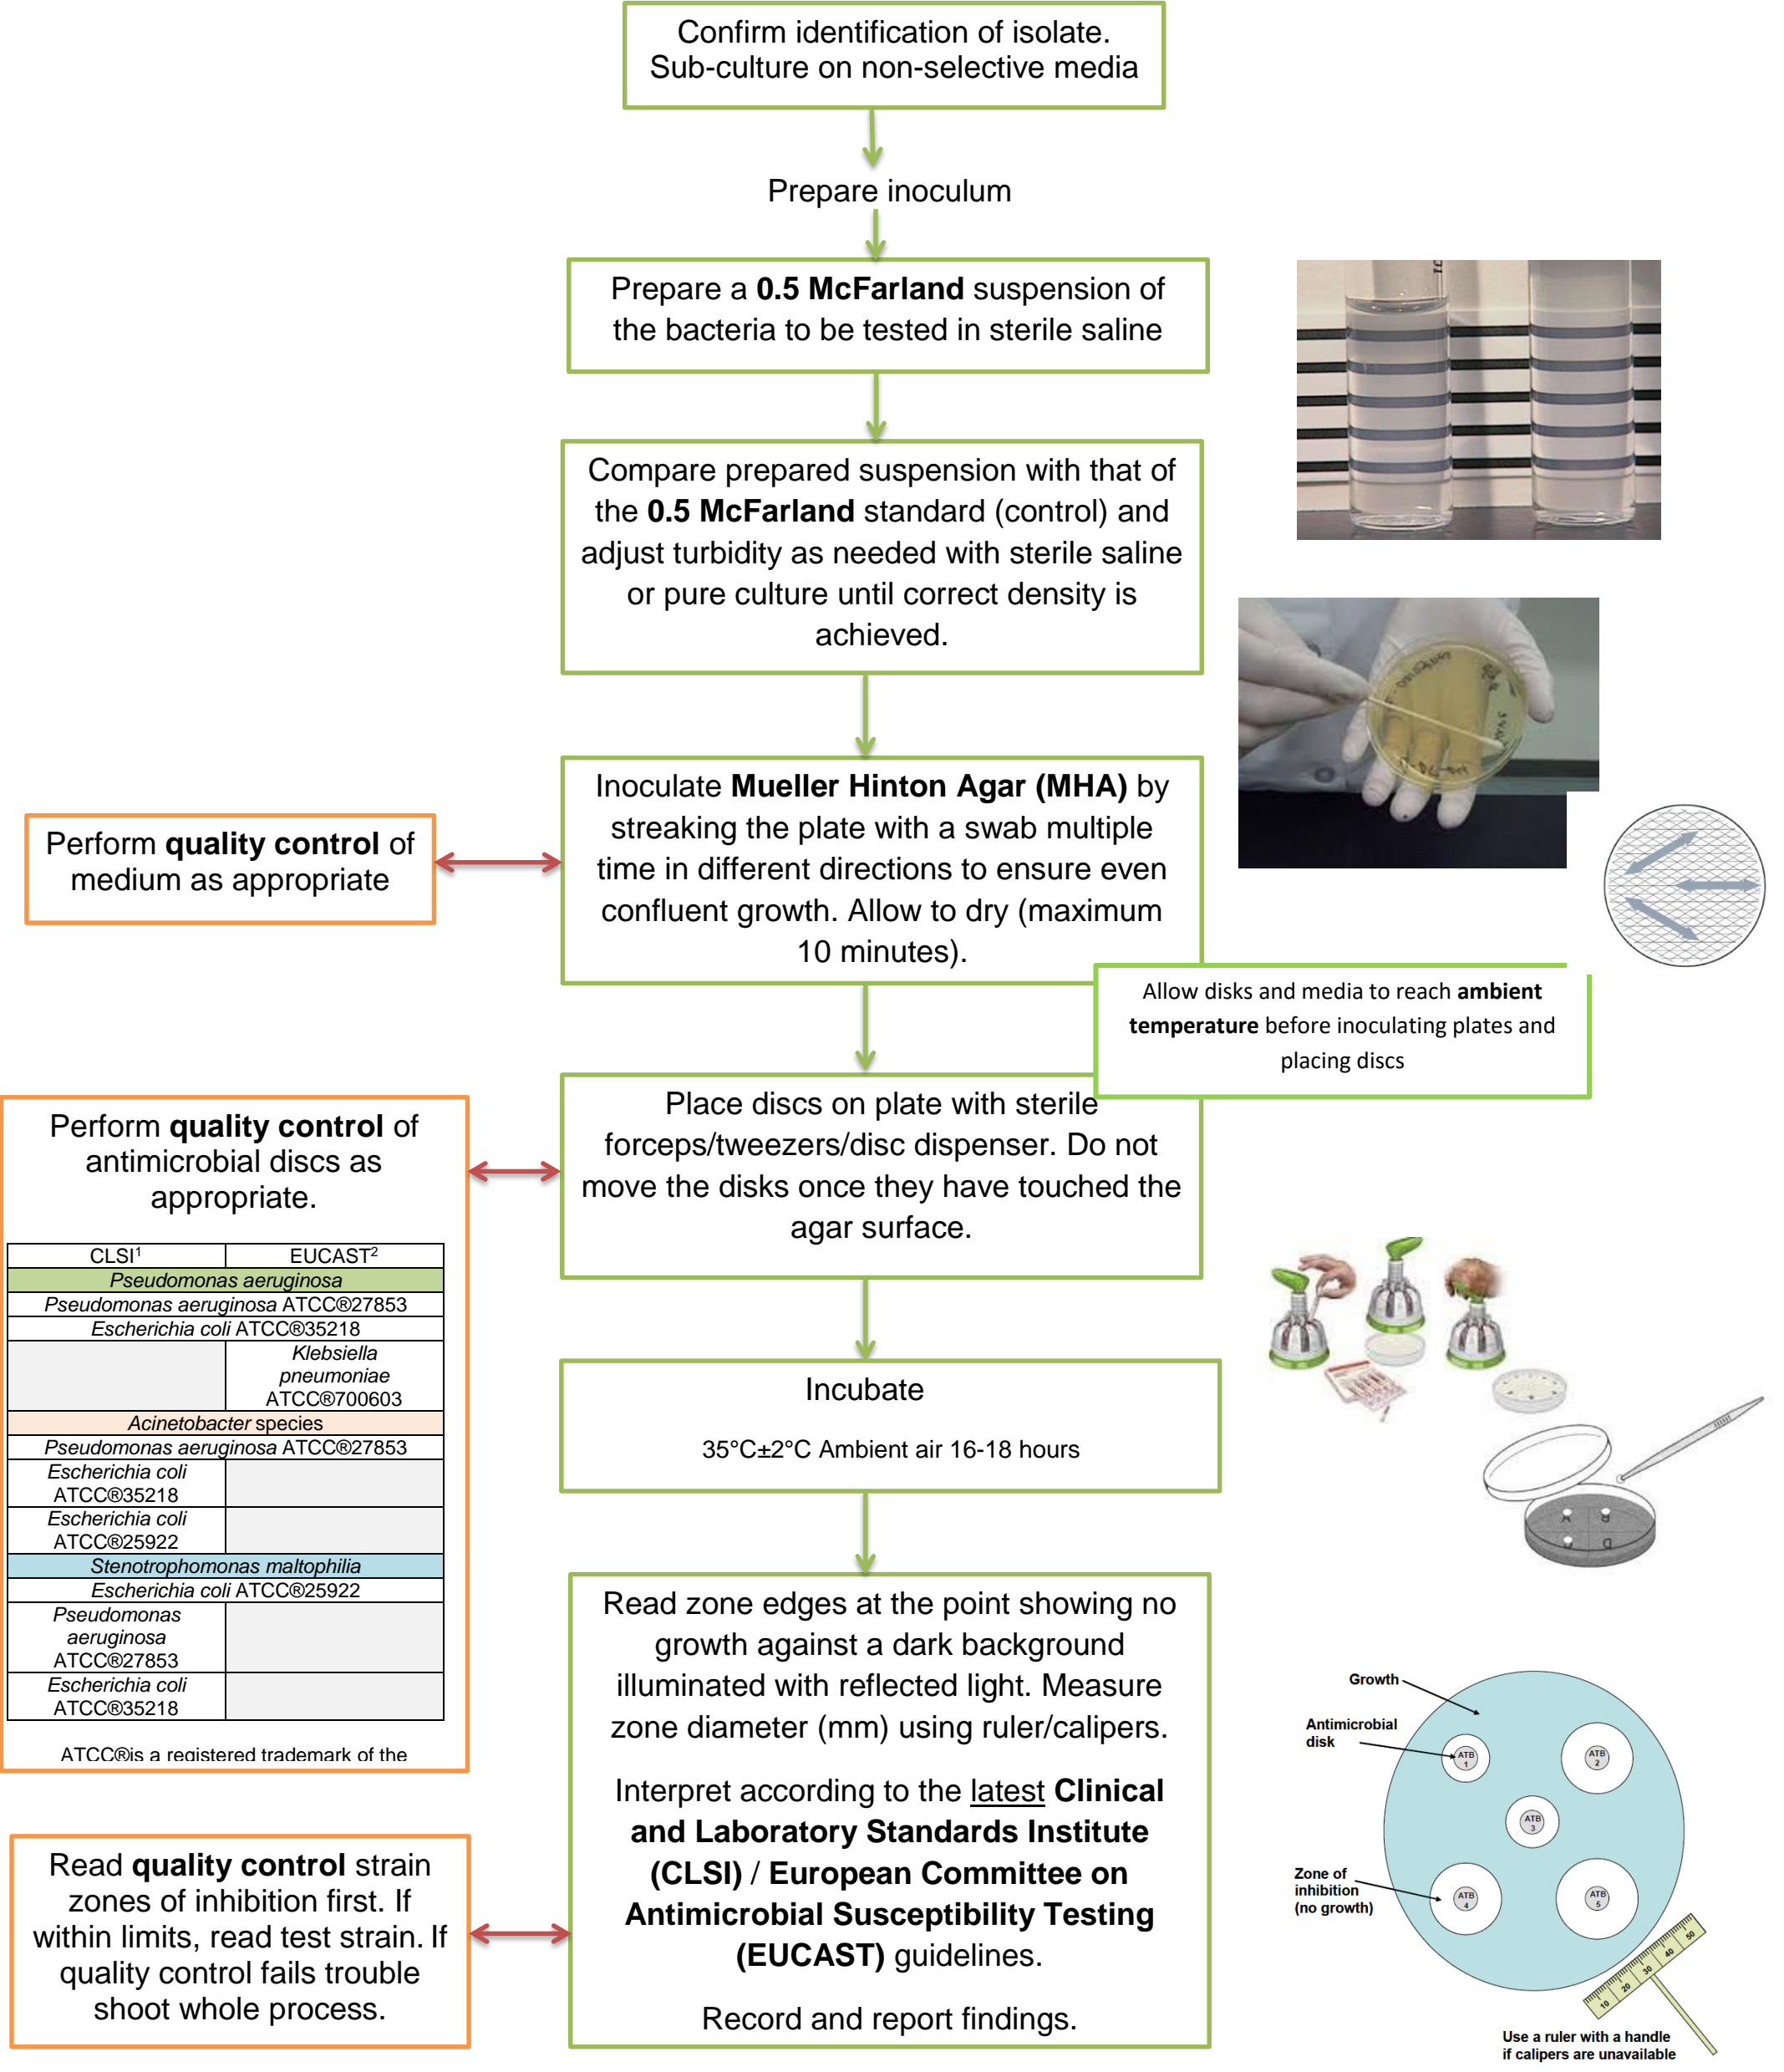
Confirm identification of isolate. Sub-culture on non-selective media

Prepare inoculum

Prepare a **0.5 McFarland** suspension of the bacteria to be tested in sterile saline

Compare prepared suspension with that of the **0.5 McFarland** standard (control) and adjust turbidity as needed with sterile saline or pure culture until correct density is achieved.

Perform **quality control** of medium as appropriate

Inoculate **Mueller Hinton Agar (MHA)** by streaking the plate with a swab multiple time in different directions to ensure even confluent growth. Allow to dry (maximum 10 minutes).

Allow disks and media to reach **ambient temperature** before inoculating plates and placing discs

Perform **quality control** of antimicrobial discs as appropriate.

| CLSI$^1$ | EUCAST$^2$ |
|---|---|
| *Pseudomonas aeruginosa* | |
| *Pseudomonas aeruginosa* ATCC®27853 | |
| *Escherichia coli* ATCC®35218 | |
| | *Klebsiella pneumoniae* ATCC®700603 |
| *Acinetobacter* species | |
| *Pseudomonas aeruginosa* ATCC®27853 | |
| *Escherichia coli* ATCC®35218 | |
| *Escherichia coli* ATCC®25922 | |
| *Stenotrophomonas maltophilia* | |
| *Escherichia coli* ATCC®25922 | |
| *Pseudomonas aeruginosa* ATCC®27853 | |
| *Escherichia coli* ATCC®35218 | |

ATCC®is a registered trademark of the

Place discs on plate with sterile forceps/tweezers/disc dispenser. Do not move the disks once they have touched the agar surface.

Incubate

35°C±2°C Ambient air 16-18 hours

Read **quality control** strain zones of inhibition first. If within limits, read test strain. If quality control fails trouble shoot whole process.

Read zone edges at the point showing no growth against a dark background illuminated with reflected light. Measure zone diameter (mm) using ruler/calipers.

Interpret according to the latest **Clinical and Laboratory Standards Institute (CLSI)** / **European Committee on Antimicrobial Susceptibility Testing (EUCAST)** guidelines.

Record and report findings.

Growth

Antimicrobial disk

ATB 1 ATB 2 ATB 3 ATB 4 ATB 5

Zone of inhibition (no growth)

10 20 30 40 50

Use a ruler with a handle if calipers are unavailable